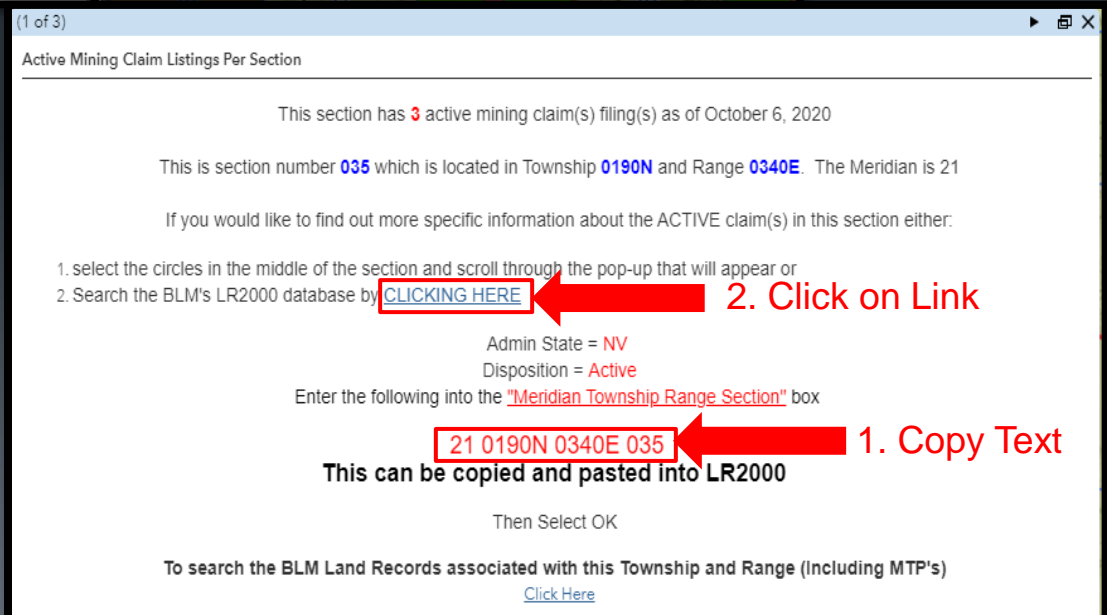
(1 of 3)

Active Mining Claim Listings Per Section

This section has 3 active mining claim(s) filing(s) as of October 6, 2020

This is section number 035 which is located in Township 0190N and Range 0340E. The Meridian is 21

If you would like to find out more specific information about the ACTIVE claim(s) in this section either:

1. select the circles in the middle of the section and scroll through the pop-up that will appear or
2. Search the BLM's LR2000 database by CLICKING HERE

2. Click on Link

Admin State = NV
Disposition = Active
Enter the following into the "Meridian Township Range Section" box

21 0190N 0340E 035

1. Copy Text

This can be copied and pasted into LR2000

Then Select OK

To search the BLM Land Records associated with this Township and Range (Including MTP's)
Click Here